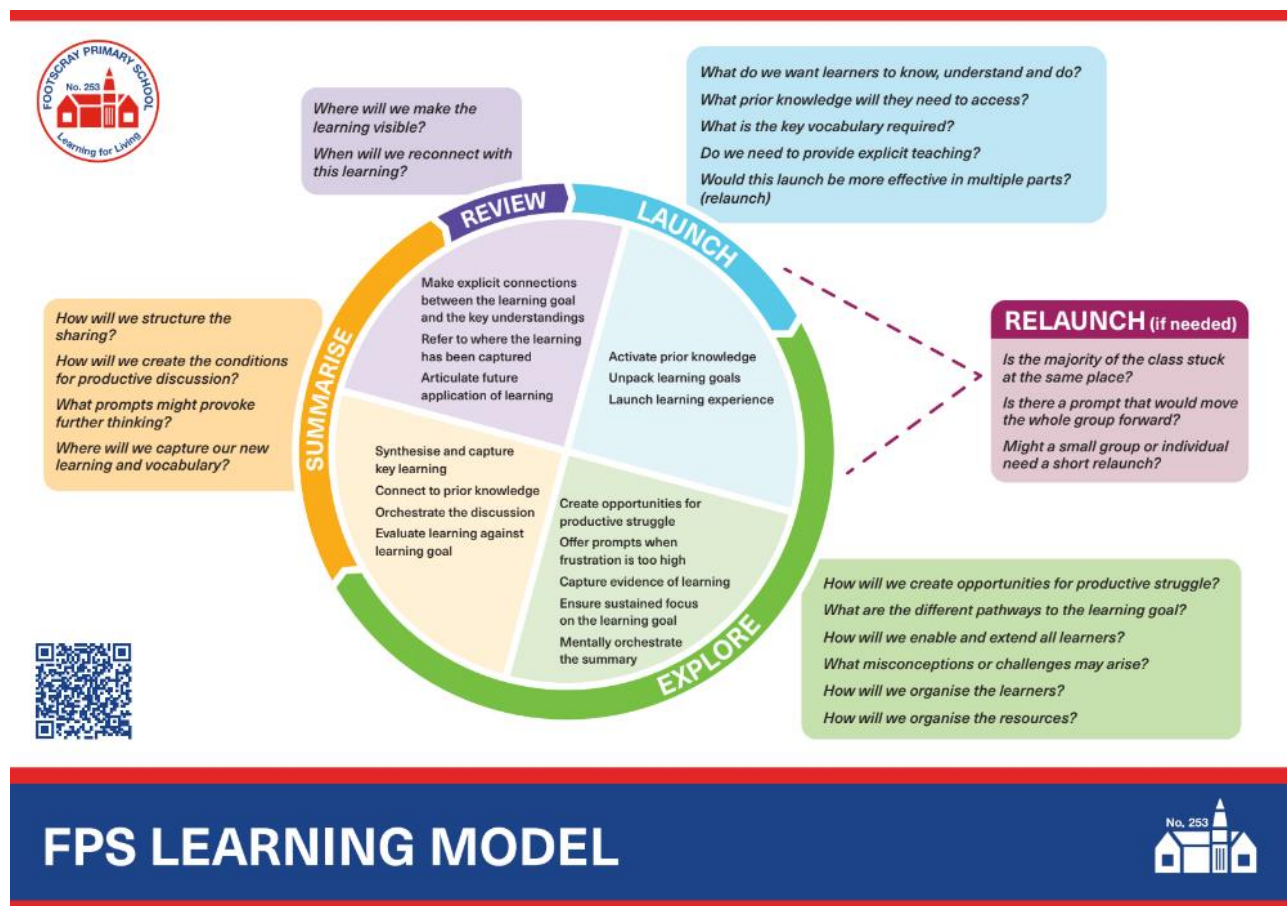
FOOTSCRAY PRIMARY SCHOOL
No. 253
Learning for Living

Where will we make the learning visible?

When will we reconnect with this learning?

What do we want learners to know, understand and do?

What prior knowledge will they need to access?

What is the key vocabulary required?

Do we need to provide explicit teaching?

Would this launch be more effective in multiple parts? (relaunch)

REVIEW

LAUNCH

Make explicit connections between the learning goal and the key understandings

Refer to where the learning has been captured

Articulate future application of learning

Activate prior knowledge

Unpack learning goals

Launch learning experience

RELAUNCH (if needed)

Is the majority of the class stuck at the same place?

Is there a prompt that would move the whole group forward?

Might a small group or individual need a short relaunch?

How will we structure the sharing?

How will we create the conditions for productive discussion?

What prompts might provoke further thinking?

Where will we capture our new learning and vocabulary?

SUMMARISE

Synthesise and capture key learning

Connect to prior knowledge

Orchestrate the discussion

Evaluate learning against learning goal

Create opportunities for productive struggle

Offer prompts when frustration is too high

Capture evidence of learning

Ensure sustained focus on the learning goal

Mentally orchestrate the summary

EXPLORE

How will we create opportunities for productive struggle?

What are the different pathways to the learning goal?

How will we enable and extend all learners?

What misconceptions or challenges may arise?

How will we organise the learners?

How will we organise the resources?

FPS LEARNING MODEL

No. 253